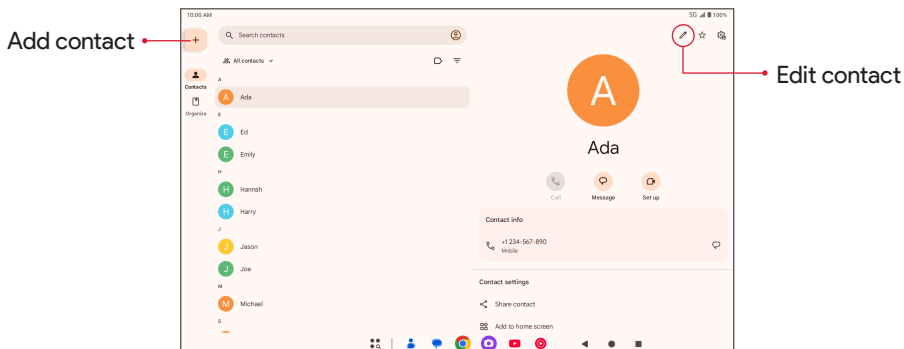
10:00 AM

5G 100%

Add contact

+

Search contacts

Contacts

Organize

All contacts

A

A Ada

E

E Ed

E Emily

H

H Hannah

H Harry

J

J Jason

J Joe

M

M Michael

S

Edit contact

A

Ada

Call

Message

Set up

Contact info

+1 234-567-890

Mobile

Contact settings

Share contact

Add to home screen